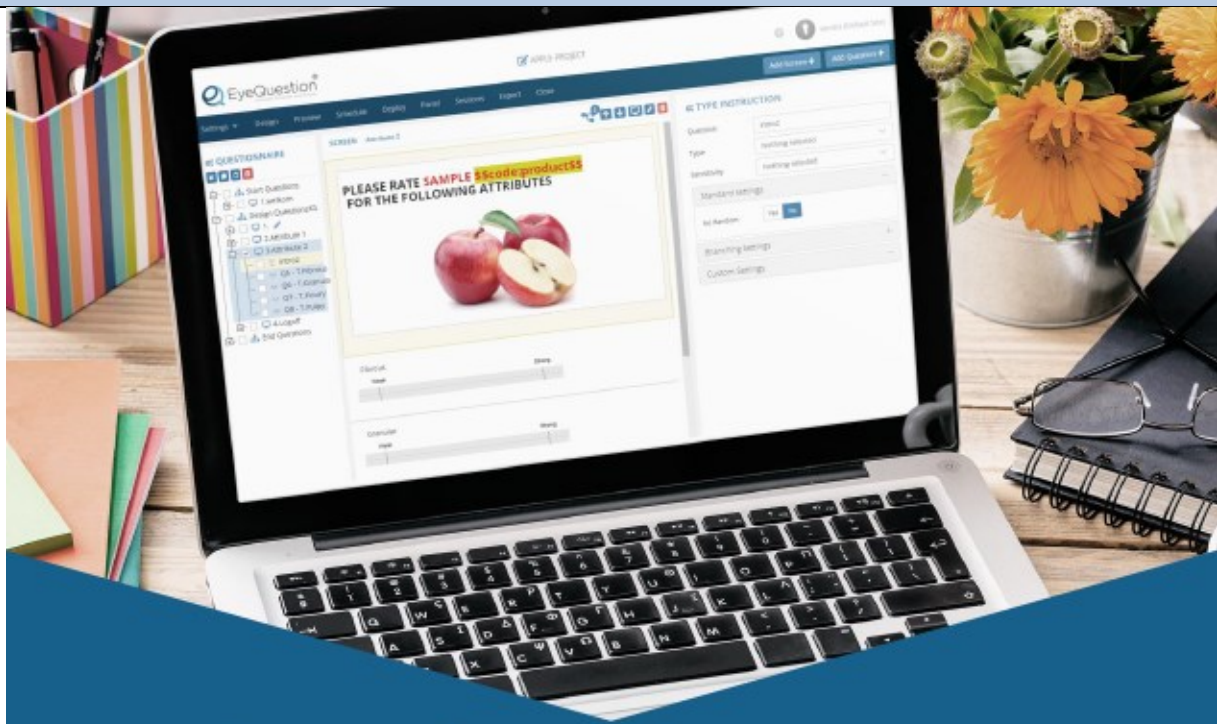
APPLE PROJECT

Add Screen + Add Question +

EyeQuestion

Settings Design Preview Schedule Deploy Panel Sessions Export Close

QUESTIONNAIRE

Start Questions
1.welkom
Design Questions
1.
2.Attribute 1
3.Attribute 2
Intro2
4.Logoff
End Questions

SCREEN Attribute 2

PLEASE RATE SAMPLE $$code:product$$ FOR THE FOLLOWING ATTRIBUTES

Strong

Weak

Strong

Weak

TYPE INSTRUCTION

Question Intro2

Type nothing selected

Sensitivity nothing selected

Standard settings

No Random Yes No

Branching settings

Custom Settings